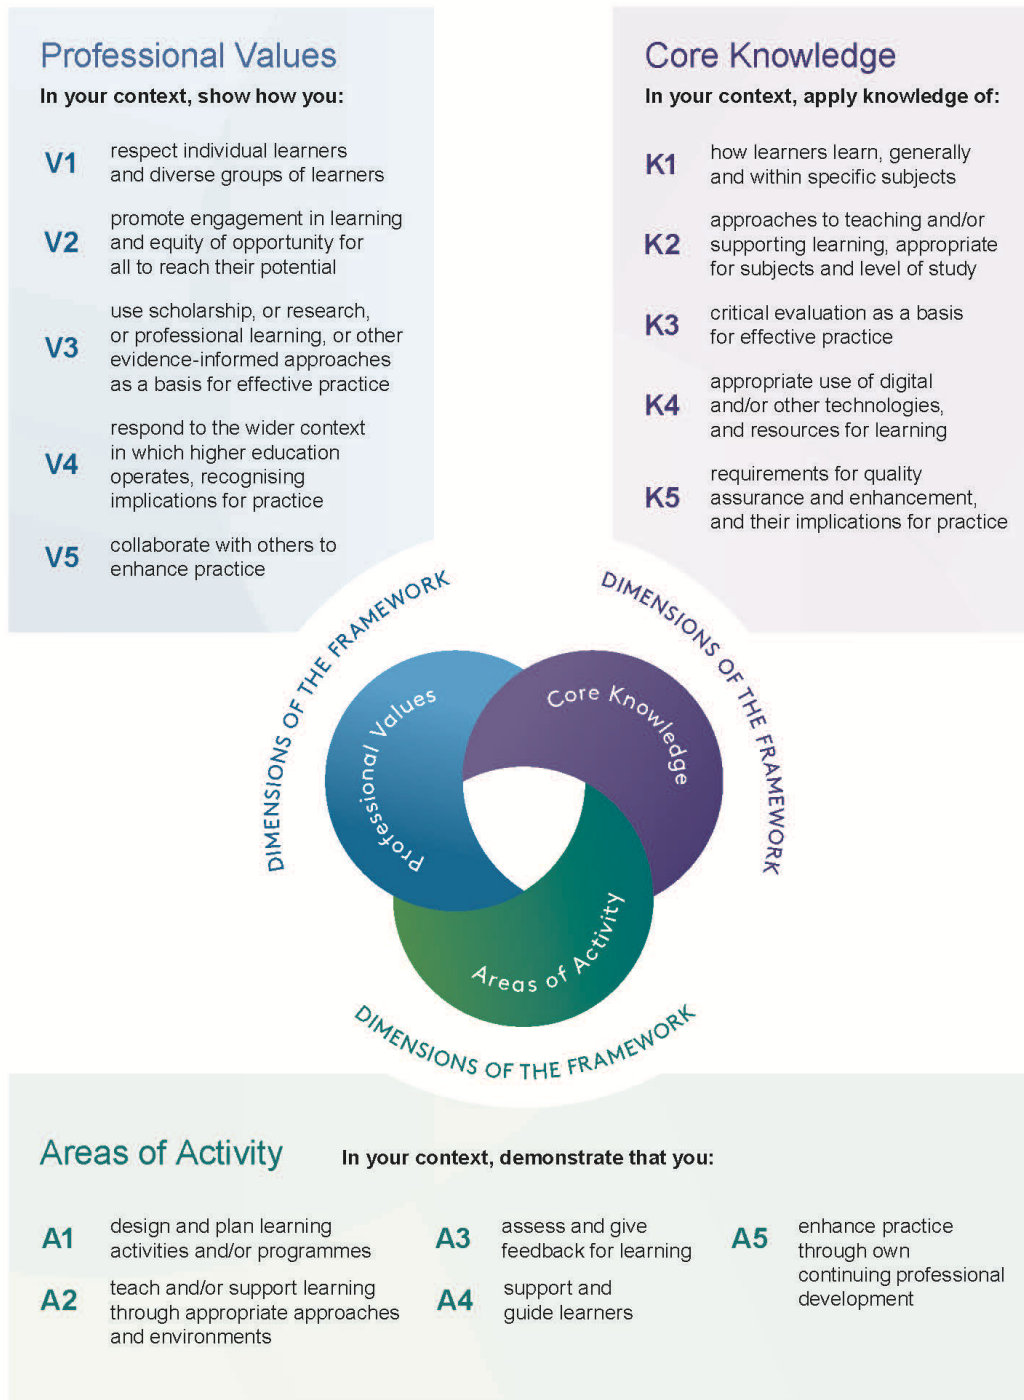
Professional Values
In your context, show how you:

V1 respect individual learners and diverse groups of learners

V2 promote engagement in learning and equity of opportunity for all to reach their potential

V3 use scholarship, or research, or professional learning, or other evidence-informed approaches as a basis for effective practice

V4 respond to the wider context in which higher education operates, recognising implications for practice

V5 collaborate with others to enhance practice

Core Knowledge
In your context, apply knowledge of:

K1 how learners learn, generally and within specific subjects

K2 approaches to teaching and/or supporting learning, appropriate for subjects and level of study

K3 critical evaluation as a basis for effective practice

K4 appropriate use of digital and/or other technologies, and resources for learning

K5 requirements for quality assurance and enhancement, and their implications for practice

DIMENSIONS OF THE FRAMEWORK

DIMENSIONS OF THE FRAMEWORK

Professional Values

Core Knowledge

Areas of Activity

DIMENSIONS OF THE FRAMEWORK

Areas of Activity
In your context, demonstrate that you:

A1 design and plan learning activities and/or programmes

A2 teach and/or support learning through appropriate approaches and environments

A3 assess and give feedback for learning

A4 support and guide learners

A5 enhance practice through own continuing professional development